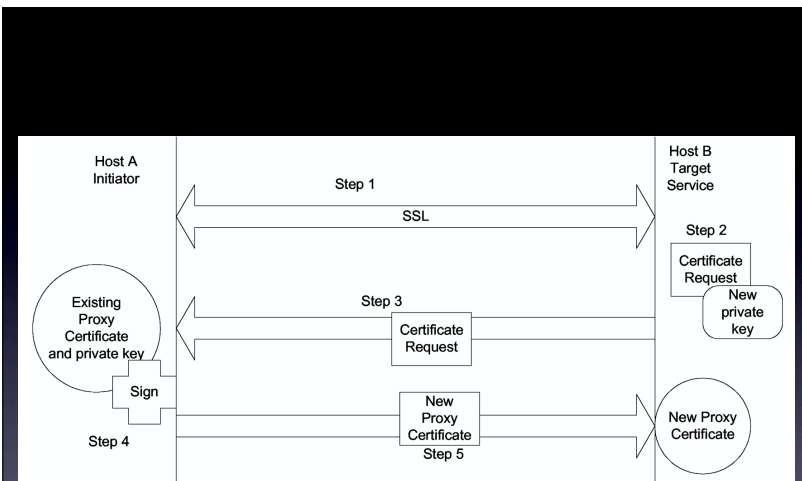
Host A
Initiator

Step 1

SSL

Host B
Target
Service

Step 2

Certificate
Request

New
private
key

Existing
Proxy
Certificate
and private key

Step 3

Certificate
Request

Sign

New
Proxy
Certificate

New Proxy
Certificate

Step 4

Step 5